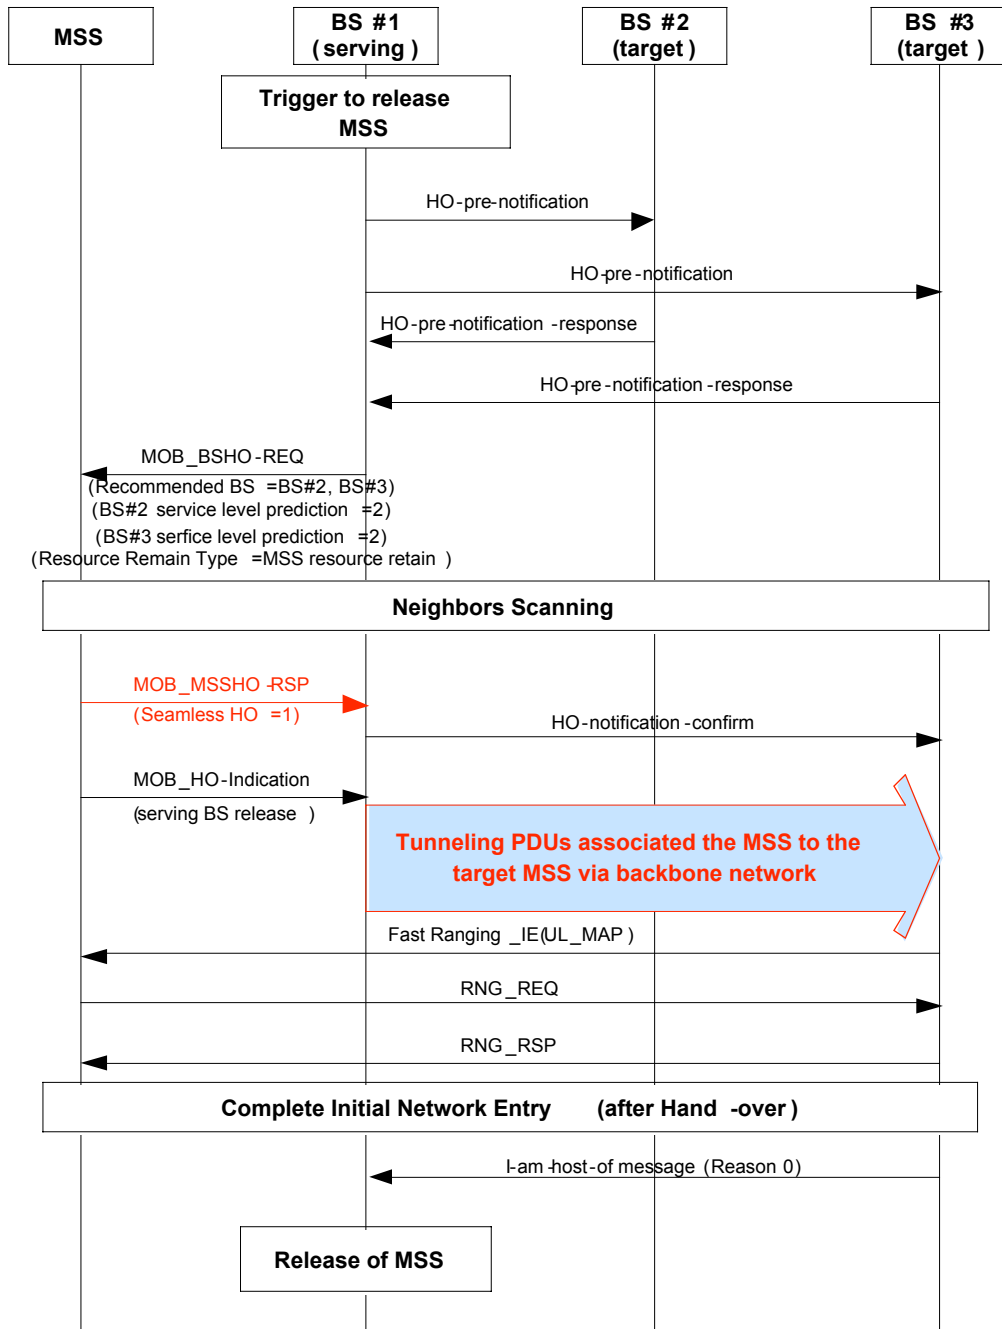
MSS

BS #1 (serving)

BS #2 (target)

BS #3 (target)

Trigger to release MSS

HO-pre-notification

HO-pre-notification

HO-pre-notification-response

HO-pre-notification-response

MOB_BSHO-REQ
(Recommended BS =BS#2, BS#3)
(BS#2 service level prediction =2)
(BS#3 serfice level prediction =2)
(Resource Remain Type =MSS resource retain )

Neighbors Scanning

MOB_MSSHO-RSP
(Seamless HO =1)

HO-notification-confirm

MOB_HO-Indication
(serving BS release )

Tunneling PDUs associated the MSS to the target MSS via backbone network

Fast Ranging _IE(UL_MAP )

RNG_REQ

RNG_RSP

Complete Initial Network Entry (after Hand -over)

I-am-host-of message (Reason 0)

Release of MSS